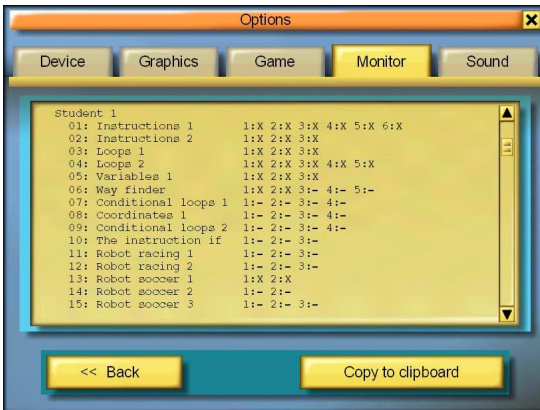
Options

Device | Graphics | Game | Monitor | Sound

Student 1
01: Instructions 1    1:X 2:X 3:X 4:X 5:X 6:X
02: Instructions 2    1:X 2:X 3:X
03: Loops 1    1:X 2:X 3:X
04: Loops 2    1:X 2:X 3:X 4:X 5:X
05: Variables 1    1:X 2:X 3:X
06: Way finder    1:X 2:X 3:- 4:- 5:-
07: Conditional loops 1    1:- 2:- 3:- 4:-
08: Coordinates 1    1:- 2:- 3:- 4:-
09: Conditional loops 2    1:- 2:- 3:- 4:-
10: The instruction if    1:- 2:- 3:-
11: Robot racing 1    1:- 2:- 3:-
12: Robot racing 2    1:- 2:- 3:-
13: Robot soccer 1    1:X 2:X
14: Robot soccer 2    1:- 2:-
15: Robot soccer 3    1:- 2:- 3:-

<< Back

Copy to clipboard